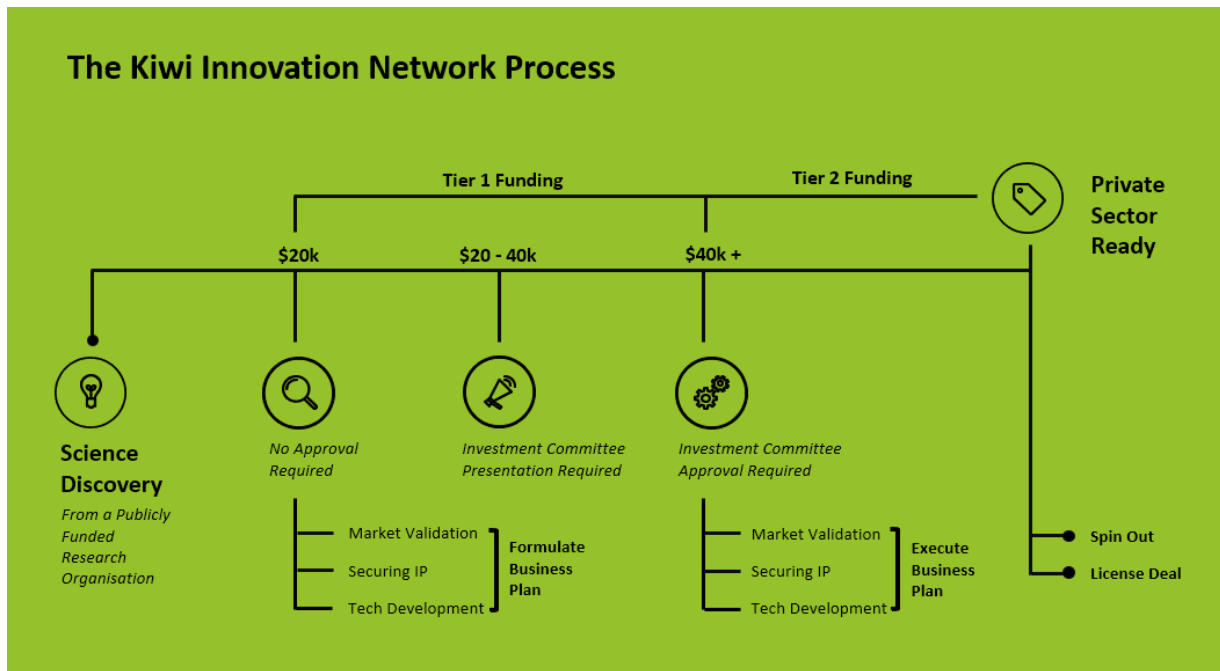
The Kiwi Innovation Network Process

Tier 1 Funding

Tier 2 Funding

Private Sector Ready

$20k

$20 - 40k

$40k +

Science Discovery

From a Publicly Funded Research Organisation

No Approval Required

Market Validation

Securing IP

Tech Development

Formulate Business Plan

Investment Committee Presentation Required

Investment Committee Approval Required

Market Validation

Securing IP

Tech Development

Execute Business Plan

Spin Out

License Deal